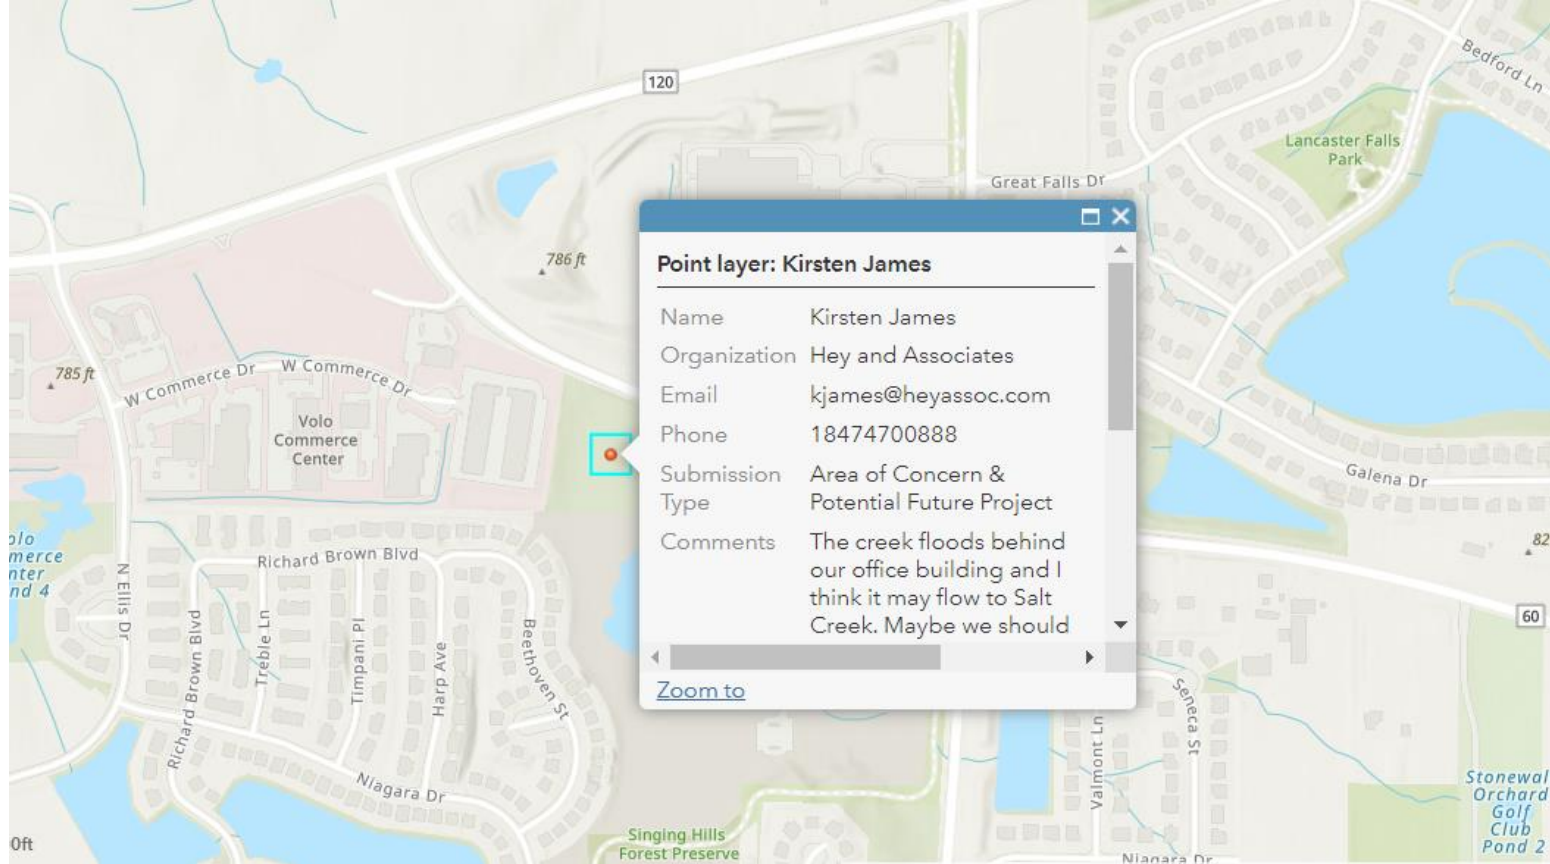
120

Bedford Ln

Lancaster Falls Park

Great Falls Dr

786 ft

785 ft

W Commerce Dr

W Commerce Dr

Volo Commerce Center

olo
merce
nter
nd 4

Richard Brown Blvd

N Ellis Dr

Richard Brown Blvd

Treble Ln

Timpani Pl

Harp Ave

Beethoven St

Niagara Dr

Galena Dr

82

60

Seneca St

Valmont Ln

Stonewall Orchard Golf Club Pond 2

Singing Hills Forest Preserve

Niagara Dr

0ft

Point layer: Kirsten James

| | |
|---|---|
| Name | Kirsten James |
| Organization | Hey and Associates |
| Email | kjames@heyassoc.com |
| Phone | 18474700888 |
| Submission Type | Area of Concern & Potential Future Project |
| Comments | The creek floods behind our office building and I think it may flow to Salt Creek. Maybe we should |

Zoom to